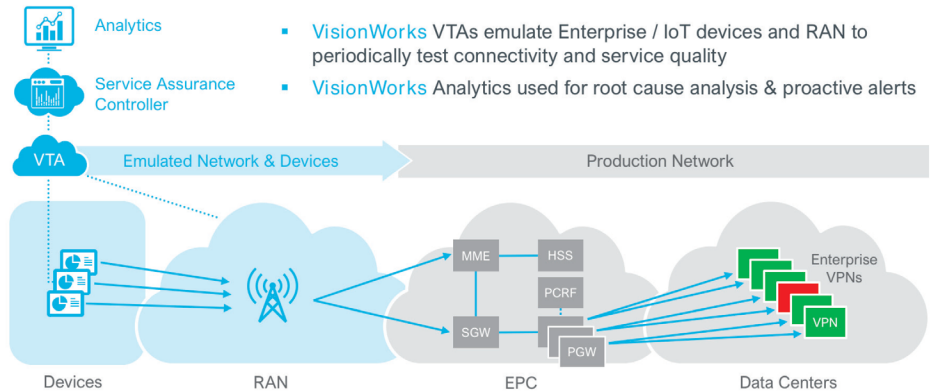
Analytics

Service Assurance Controller

VTA

- VisionWorks VTAs emulate Enterprise / IoT devices and RAN to periodically test connectivity and service quality
- VisionWorks Analytics used for root cause analysis & proactive alerts

Emulated Network & Devices

Production Network

MME

HSS

PCRF

SGW

PGW

Enterprise VPNs

VPN

Devices

RAN

EPC

Data Centers